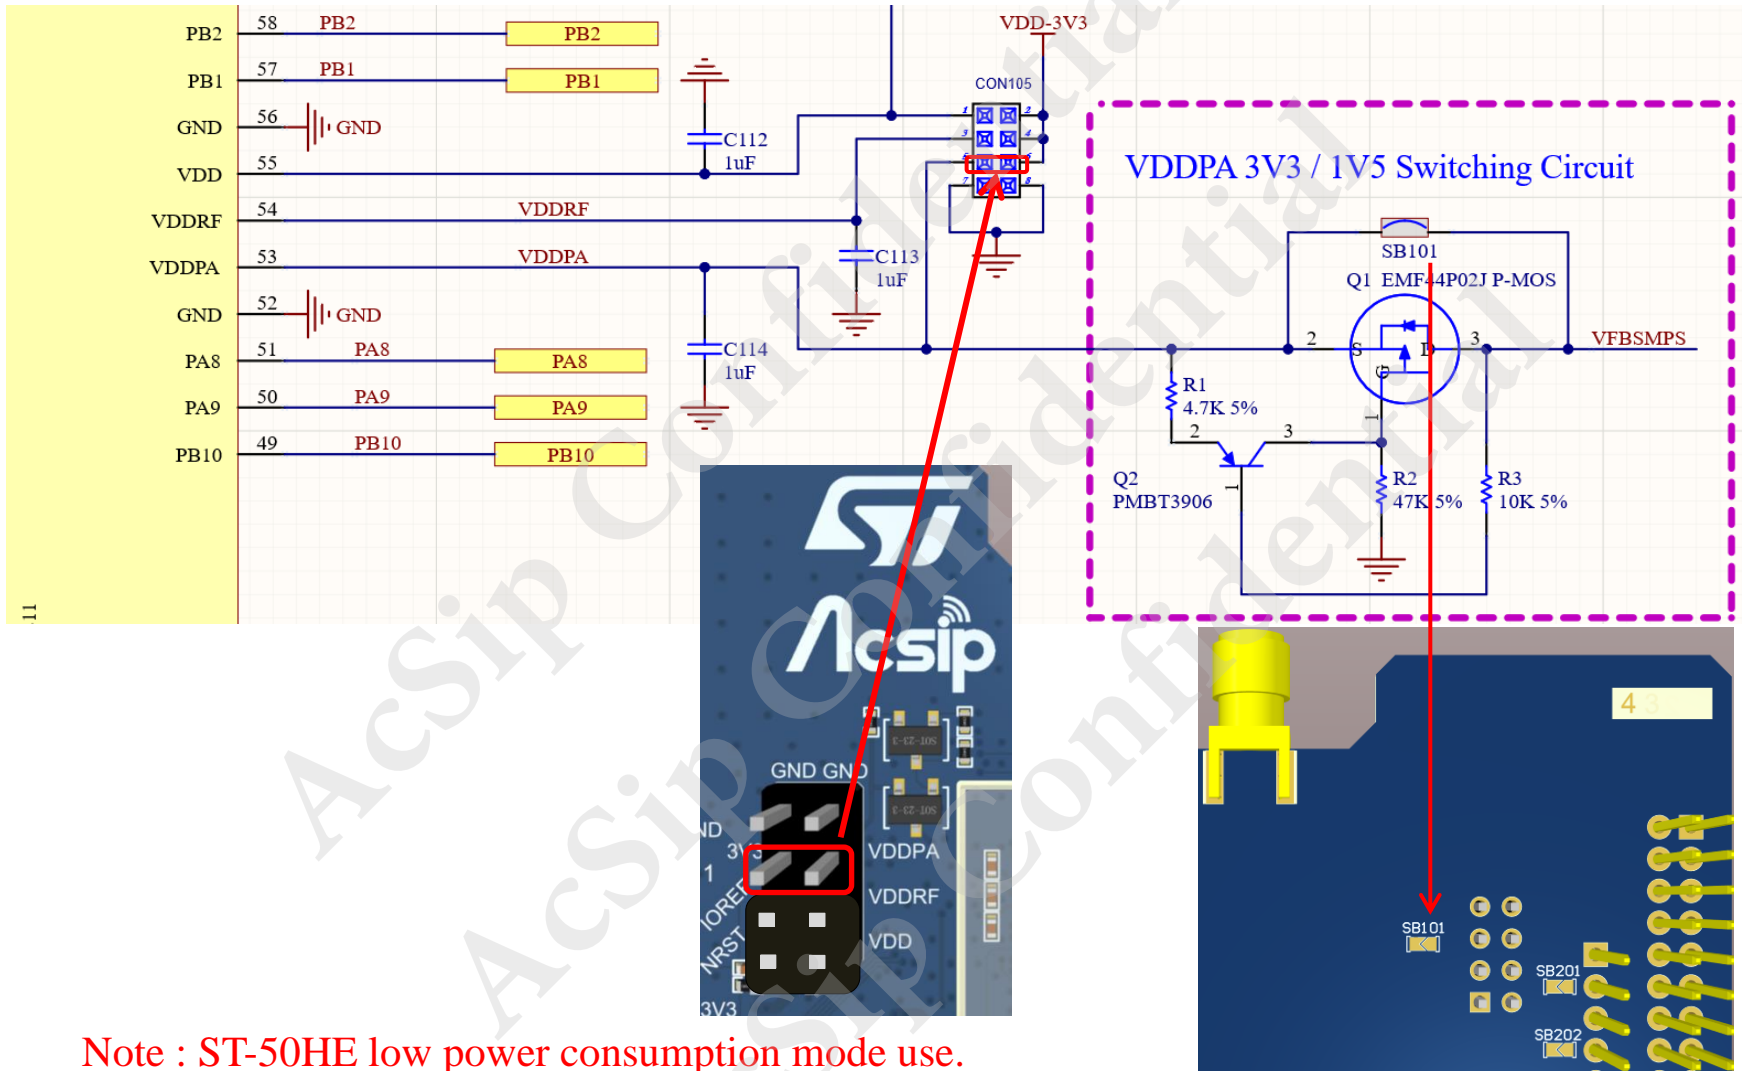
PB2 58 PB2 PB2
PB1 57 PB1 PB1
GND 56 GND
VDD 55
VDDRF 54 VDDRF
VDDPA 53 VDDPA
GND 52 GND
PA8 51 PA8 PA8
PA9 50 PA9 PA9
PB10 49 PB10 PB10
11

VDD-3V3
CON105
1 2 3 4 5 6 7 8
C112 1uF
C113 1uF
C114 1uF

VDDPA 3V3 / 1V5 Switching Circuit
SB101
Q1 EMF44P02J P-MOS
2 S D 3 G 1
VFBSMPS
R1 4.7K 5%
2 3 1
Q2 PMBT3906
R2 47K 5%
R3 10K 5%

AcSip Confidential

Acsip
GND GND
ND
3V3
1
IOREF
NRST
3V3
VDDPA
VDDRF
VDD
SOT-23-5
SOT-23-5

4
SB101
SB201
SB202

Note : ST-50HE low power consumption mode use.